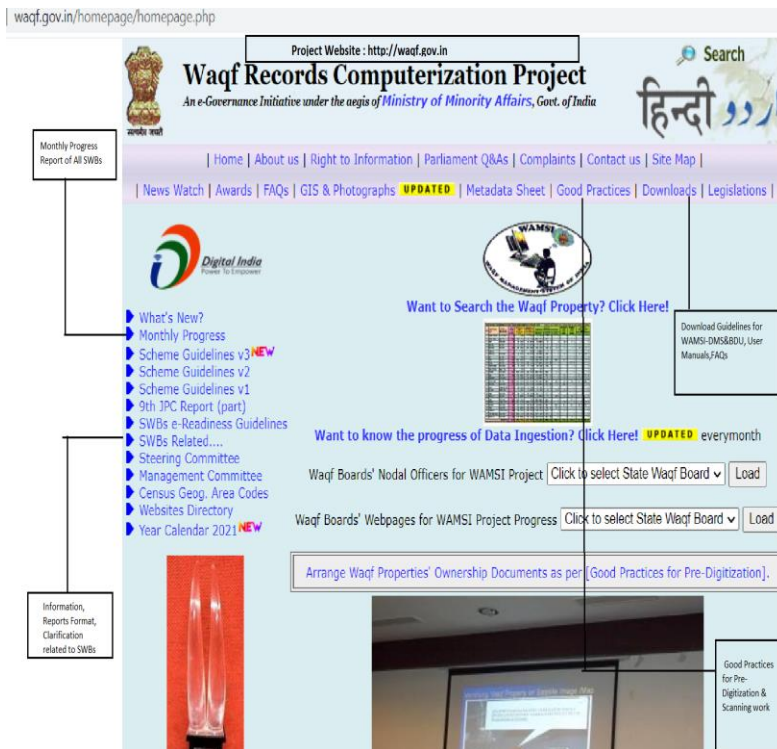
waqf.gov.in/homepage/homepage.php

Project Website : http://waqf.gov.in

Search

Waqf Records Computerization Project

An e-Governance Initiative under the aegis of Ministry of Minority Affairs, Govt. of India

हिन्दी اردو

सत्यमेव जयते

Monthly Progress Report of All SWBs

| Home | About us | Right to Information | Parliament Q&As | Complaints | Contact us | Site Map |

| News Watch | Awards | FAQs | GIS & Photographs UPDATED | Metadata Sheet | Good Practices | Downloads | Legislations |

Digital India
Power To Empower

WAMSI

Want to Search the Waqf Property? Click Here!

Download Guidelines for WAMSI-DMS&BDU, User Manuals,FAQs

What's New?
Monthly Progress
Scheme Guidelines v3 NEW
Scheme Guidelines v2
Scheme Guidelines v1
9th JPC Report (part)
SWBs e-Readiness Guidelines
SWBs Related....
Steering Committee
Management Committee
Census Geog. Area Codes
Websites Directory
Year Calendar 2021 NEW

Want to know the progress of Data Ingestion? Click Here! UPDATED everymonth

Waqf Boards' Nodal Officers for WAMSI Project Click to select State Waqf Board Load

Waqf Boards' Webpages for WAMSI Project Progress Click to select State Waqf Board Load

Arrange Waqf Properties' Ownership Documents as per [Good Practices for Pre-Digitization].

Information, Reports Format, Clarification related to SWBs

Good Practices for Pre-Digitization & Scanning work